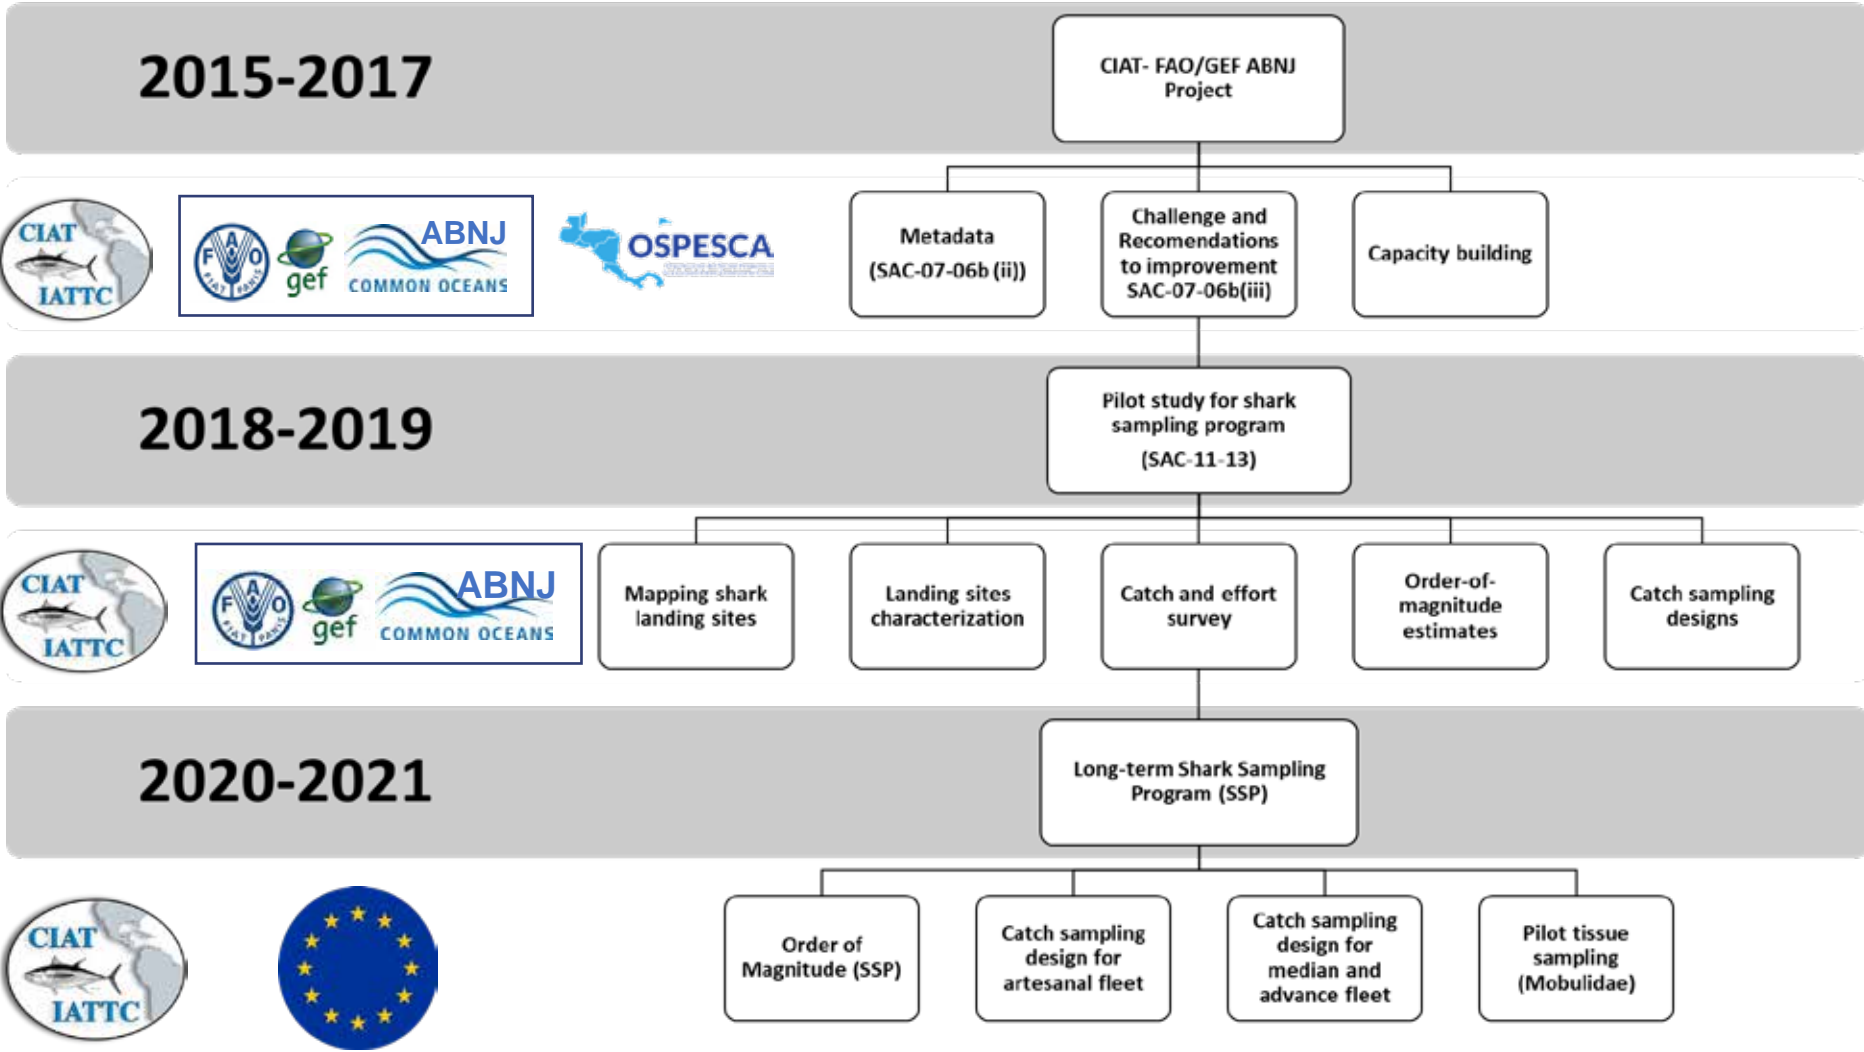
2015-2017

CIAT- FAO/GEF ABNJ Project

CIAT IATTC

FAO FIAT PANIS gef ABNJ COMMON OCEANS

OSPESCA

Metadata (SAC-07-06b (ii))

Challenge and Recomendations to improvement SAC-07-06b(iii)

Capacity building

2018-2019

Pilot study for shark sampling program (SAC-11-13)

CIAT IATTC

FAO FIAT PANIS gef ABNJ COMMON OCEANS

Mapping shark landing sites

Landing sites characterization

Catch and effort survey

Order-of-magnitude estimates

Catch sampling designs

2020-2021

Long-term Shark Sampling Program (SSP)

CIAT IATTC

Order of Magnitude (SSP)

Catch sampling design for artesanal fleet

Catch sampling design for median and advance fleet

Pilot tissue sampling (Mobulidae)